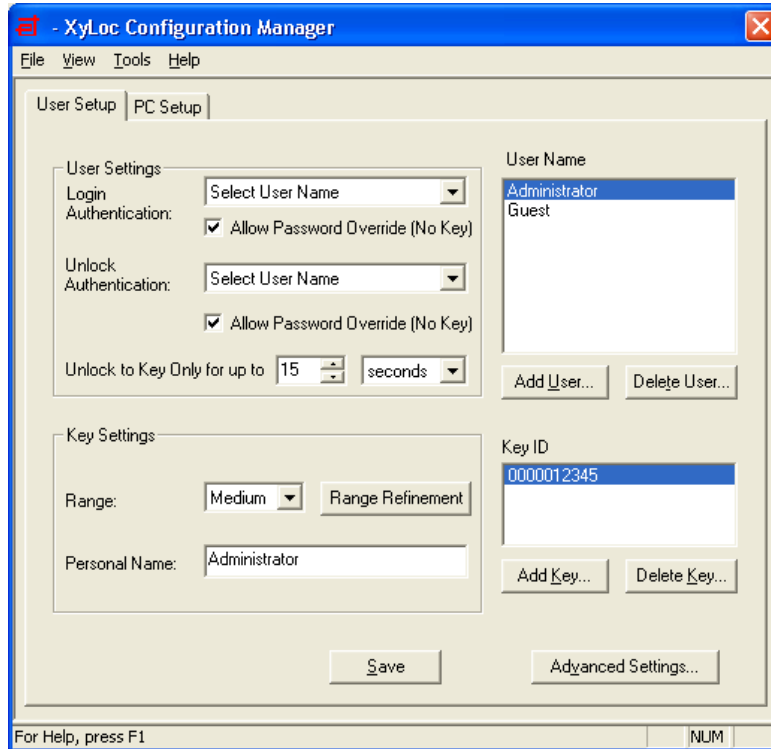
- XyLoc Configuration Manager

File View Tools Help

User Setup PC Setup

User Settings

Login Authentication: Select User Name

Allow Password Override (No Key)

Unlock Authentication: Select User Name

Allow Password Override (No Key)

Unlock to Key Only for up to 15 seconds

Key Settings

Range: Medium Range Refinement

Personal Name: Administrator

User Name

Administrator
Guest

Add User... Delete User...

Key ID

0000012345

Add Key... Delete Key...

Save Advanced Settings...

For Help, press F1 NUM